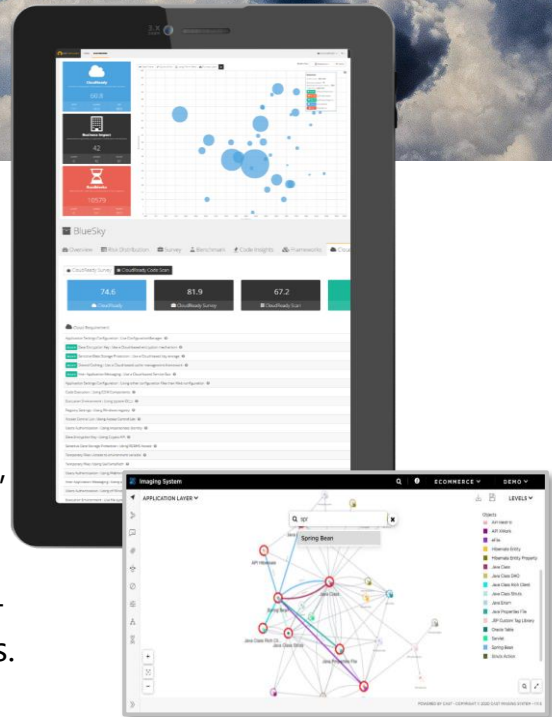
CloudReady
Business Impact
42
BlueSky
Overview
Risk Distribution
Survey
Benchmark
Code Insights
Frameworks
CloudReady Survey
CloudReady Code Scan
74.6
CloudReady
81.9
CloudReady Survey
67.2
CloudReady Scan
Cloud Requirement
Imaging System
ECOMMERCE
DEMO
APPLICATION LAYER
LEVELS
spr
Spring Bean
Objects
API Hibernate
Spring Bean
Java Class
Java Properties File
Java Class Struts
Hibernate Entity
Hibernate Entity Property
Java Class Rich Client
Java Enum
JSP Custom Tag Library
Oracle Table
Servlet
Struts Action
POWERED BY CAST · COPYRIGHT © 2022 CAST IMAGING SYSTEM